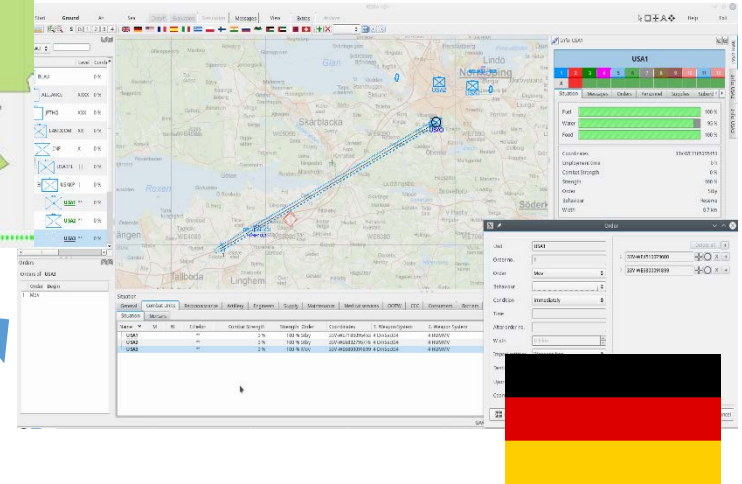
Start General Air Sea Messages View Help Exit

Level Combat
BLAU 0%
ALLIANCE XXXX 0%
[PTHO] XXX 0%
SAN JOSE XX 0%
TSP X 0%
USA TF 0%
NSGIP 0%
USA1 0%
USA2 0%
USA3 0%

Orders
Orders of USA2
Order Begin
1 Move

Glan
Skarblacka
Rosen
Lindo
Norrköping
Söderk
Tallboda
Ängen

Info USA1
USA1
Situation Messages Orders Personnel Supplies
Fuel 100 %
Water 90 %
Food 100 %
Coordinates 33VWE71583951
Employment time 0 h
Combat Strength 0 %
Strength 100 %
Order Idle
Behaviour Release
Width 0.7 km

Order
Unit USA1
Order no. 1
Order Move
Behaviour
Condition Immediately
Time
After order no.
Width
33VWE91133796
33VWE83228939

Situation
General Combat Units Reconnaissance Artillery Engineer Supply Maintenance Medical services
Situation Messages
Name Combat Strength Strength Order Coordinates 1. Weapon System 2. Weapon System
USA1 0 % 100 % Idle 4 Christie24 4 HUMVY
USA2 0 % 100 % Move 4 Christie24 4 HUMVY
USA3 0 % 100 % Idle 4 Christie24 4 HUMVY